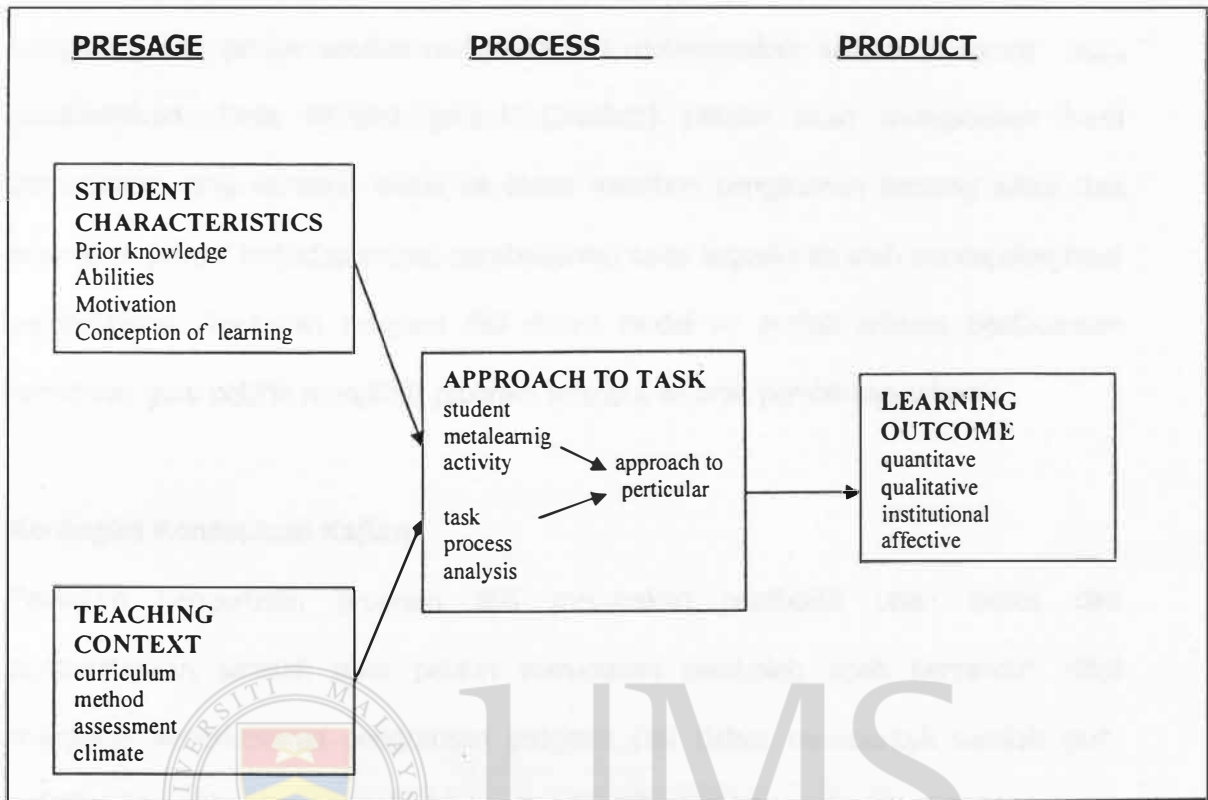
PRESAGE PROCESS PRODUCT

STUDENT CHARACTERISTICS
Prior knowledge
Abilities
Motivation
Conception of learning

APPROACH TO TASK
student metalearnig activity
approach to perticular
task process analysis

LEARNING OUTCOME
quantitave
qualitative
institutional
affective

TEACHING CONTEXT
curriculum
method
assessment
climate

UMS